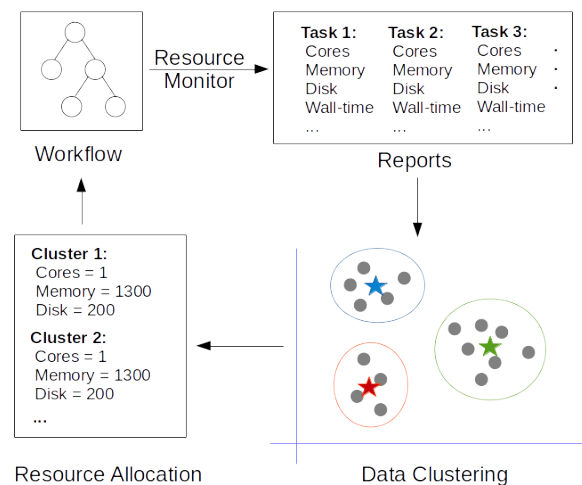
Workflow

Resource Monitor

Task 1:
Cores
Memory
Disk
Wall-time
...

Task 2:
Cores
Memory
Disk
Wall-time
...

Task 3:
Cores
Memory
Disk
Wall-time
...

Reports

Cluster 1:
Cores = 1
Memory = 1300
Disk = 200

Cluster 2:
Cores = 1
Memory = 1300
Disk = 200
...

Resource Allocation

Data Clustering